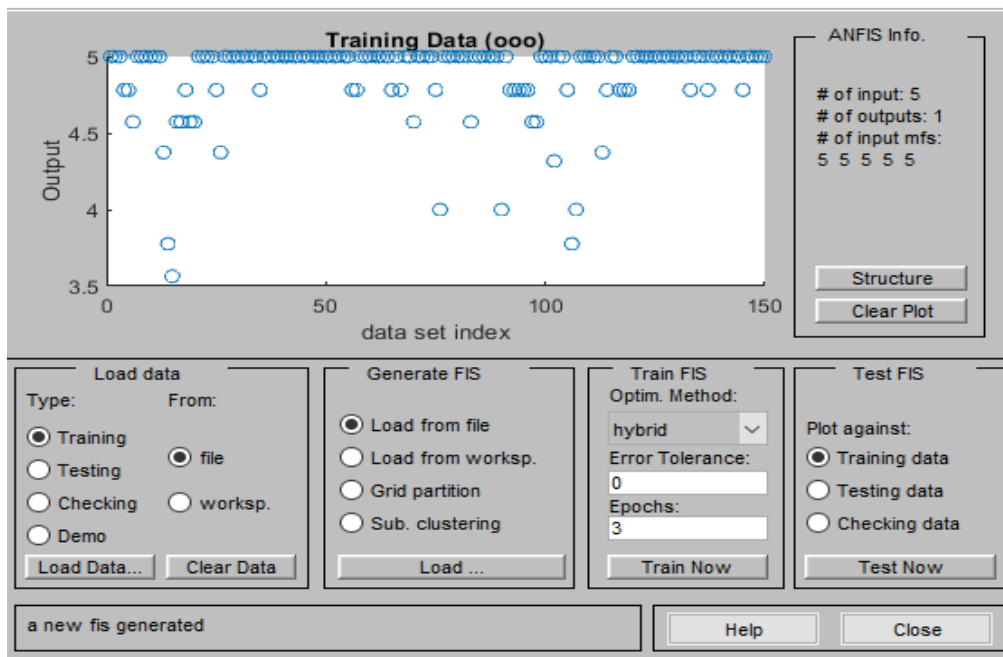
Training Data (ooo)

5
4.5
4
3.5
Output

0
50
100
150
data set index

ANFIS Info.

# of input: 5
# of outputs: 1
# of input mfs:
5 5 5 5 5

Structure
Clear Plot

Load data
Type:
From:
Training
Testing
Checking
Demo
file
worksp.
Load Data...
Clear Data

Generate FIS
Load from file
Load from worksp.
Grid partition
Sub. clustering
Load ...

Train FIS
Optim. Method:
hybrid
Error Tolerance:
0
Epochs:
3
Train Now

Test FIS
Plot against:
Training data
Testing data
Checking data
Test Now

a new fis generated

Help
Close